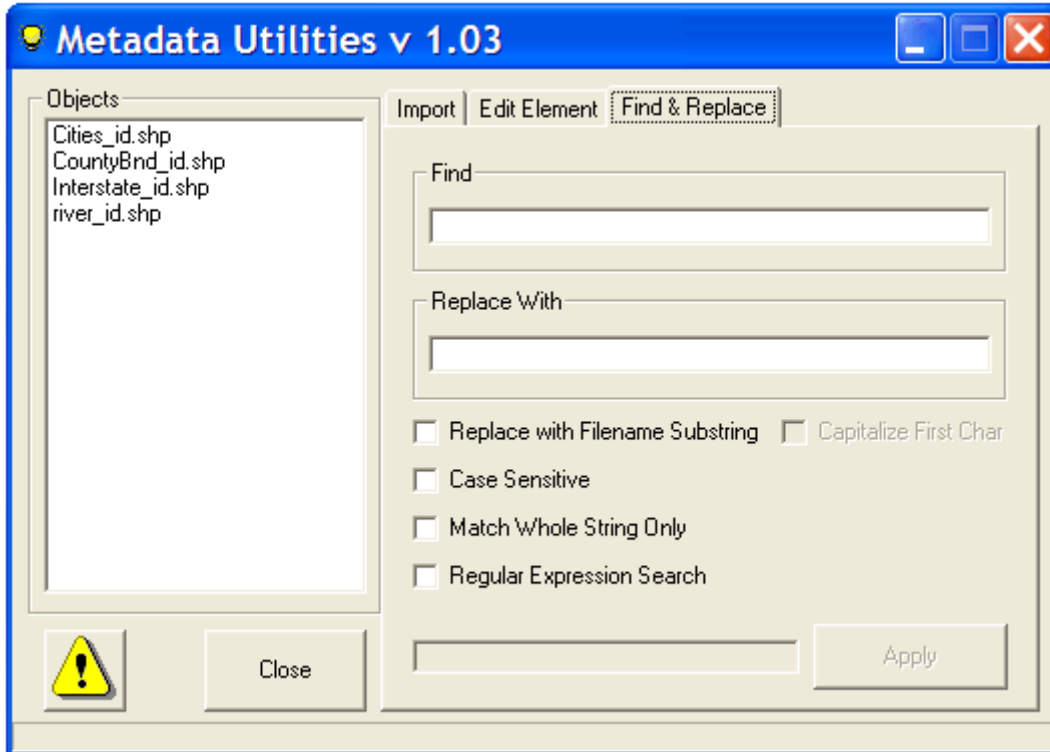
Metadata Utilities v 1.03

Objects
Cities_id.shp
CountyBnd_id.shp
Interstate_id.shp
river_id.shp

Close

Import | Edit Element | Find & Replace

Find

Replace With

Replace with Filename Substring
Capitalize First Char
Case Sensitive
Match Whole String Only
Regular Expression Search

Apply